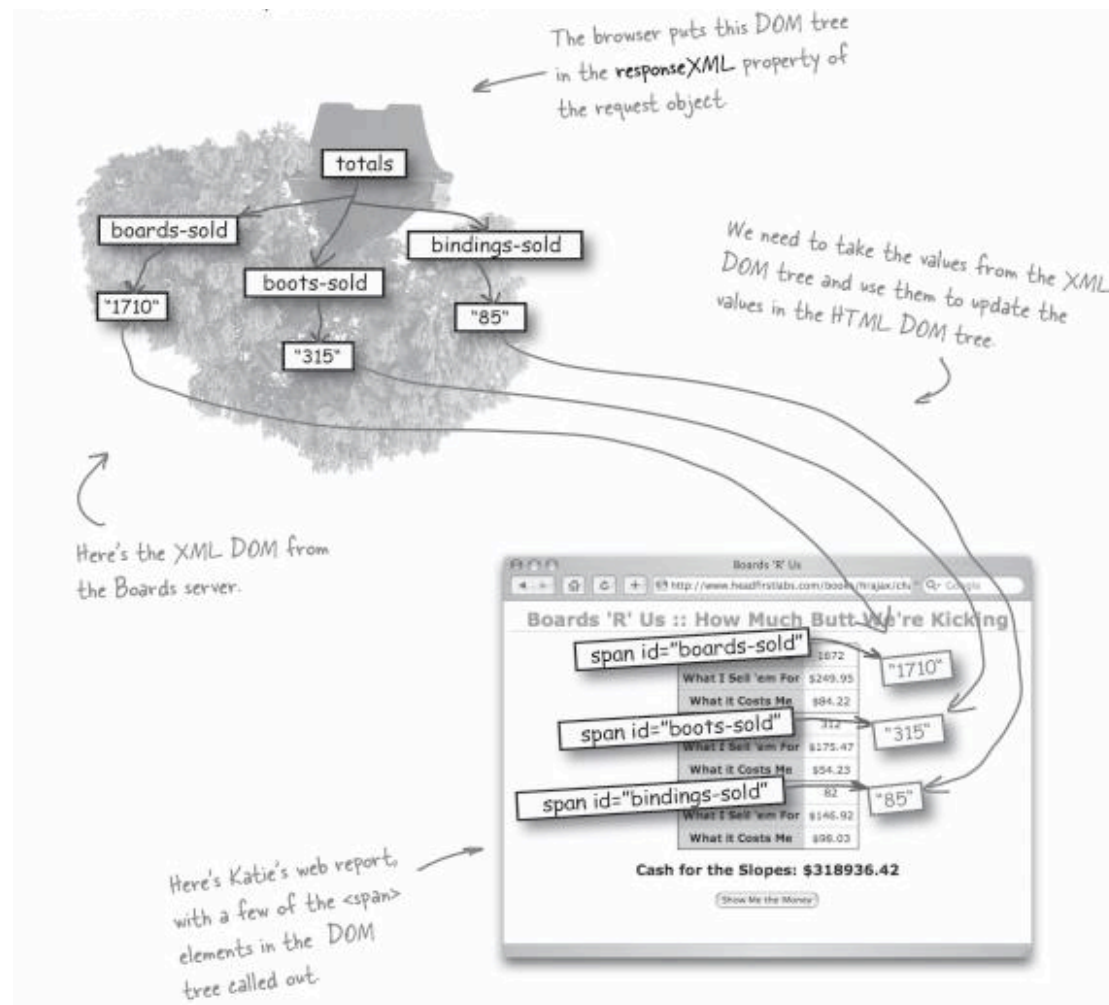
The browser puts this DOM tree in the responseXML property of the request object.

totals

boards-sold

boots-sold

bindings-sold

"1710"

"315"

"85"

We need to take the values from the XML DOM tree and use them to update the values in the HTML DOM tree.

Here's the XML DOM from the Boards server.

Boards 'R' Us

http://www.headfirstlabs.com/books/hfajax/ch

Google

Boards 'R' Us :: How Much Butt We're Kicking

span id="boards-sold"

1672

"1710"

What I Sell 'em For

$249.95

What it Costs Me

$84.22

span id="boots-sold"

312

"315"

What I Sell 'em For

$175.47

What it Costs Me

$54.23

span id="bindings-sold"

82

"85"

What I Sell 'em For

$146.92

What it Costs Me

$98.03

Cash for the Slopes: $318936.42

Show Me the Money

Here's Katie's web report, with a few of the <span> elements in the DOM tree called out.